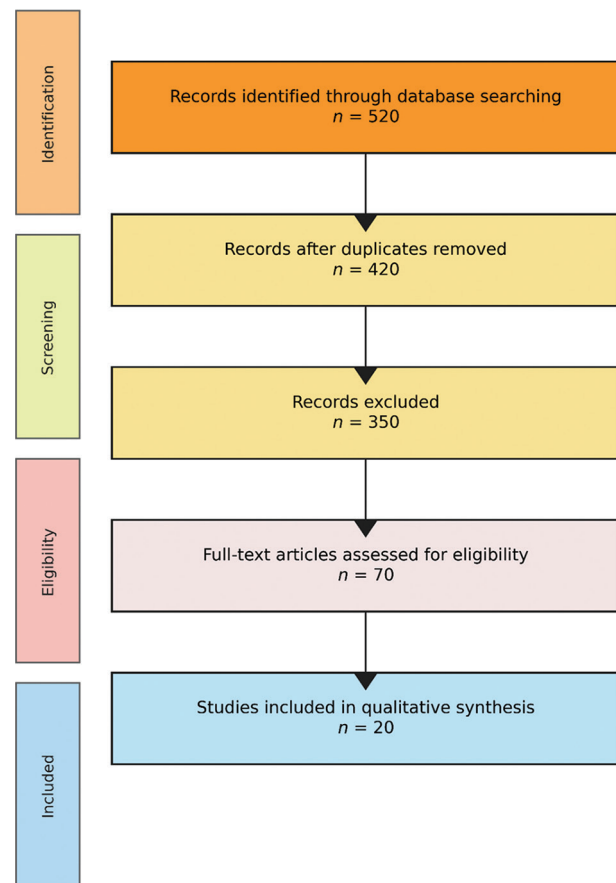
Identification

Records identified through database searching
$n$ = 520

Screening

Records after duplicates removed
$n$ = 420

Records excluded
$n$ = 350

Eligibility

Full-text articles assessed for eligibility
$n$ = 70

Included

Studies included in qualitative synthesis
$n$ = 20